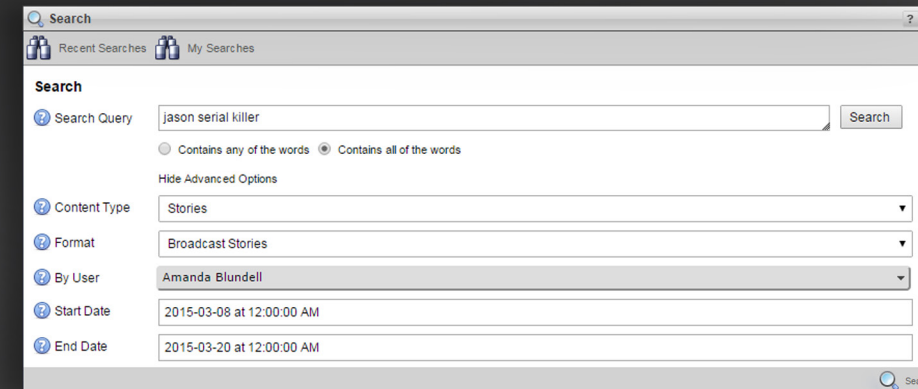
Search ?

Recent Searches My Searches

Search

Search Query jason serial killer Search

Contains any of the words Contains all of the words

Hide Advanced Options

Content Type Stories

Format Broadcast Stories

By User Amanda Blundell

Start Date 2015-03-08 at 12:00:00 AM

End Date 2015-03-20 at 12:00:00 AM

Se